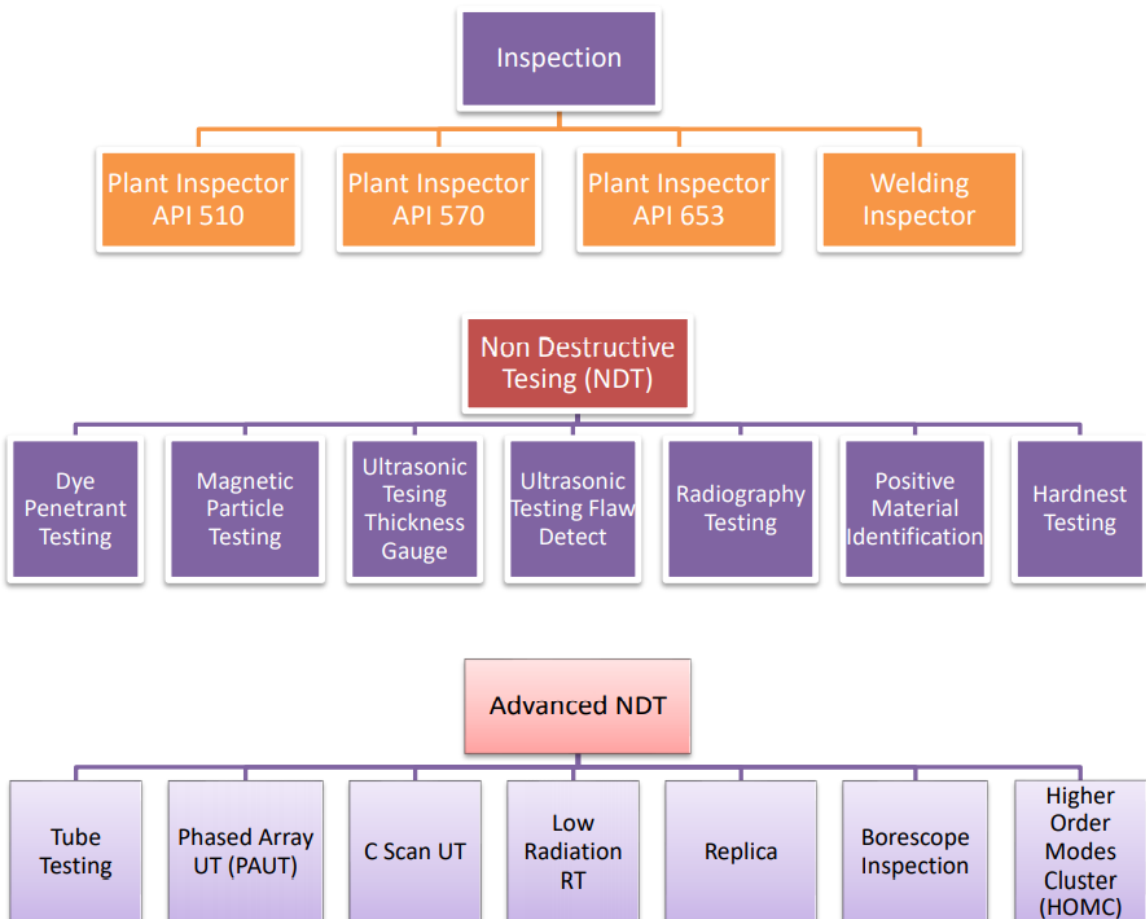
Inspection

Plant Inspector API 510

Plant Inspector API 570

Plant Inspector API 653

Welding Inspector

Non Destructive Tesing (NDT)

Dye Penetrant Testing

Magnetic Particle Testing

Ultrasonic Tesing Thickness Gauge

Ultrasonic Testing Flaw Detect

Radiography Testing

Positive Material Identification

Hardnest Testing

Advanced NDT

Tube Testing

Phased Array UT (PAUT)

C Scan UT

Low Radiation RT

Replica

Borescope Inspection

Higher Order Modes Cluster (HOMC)